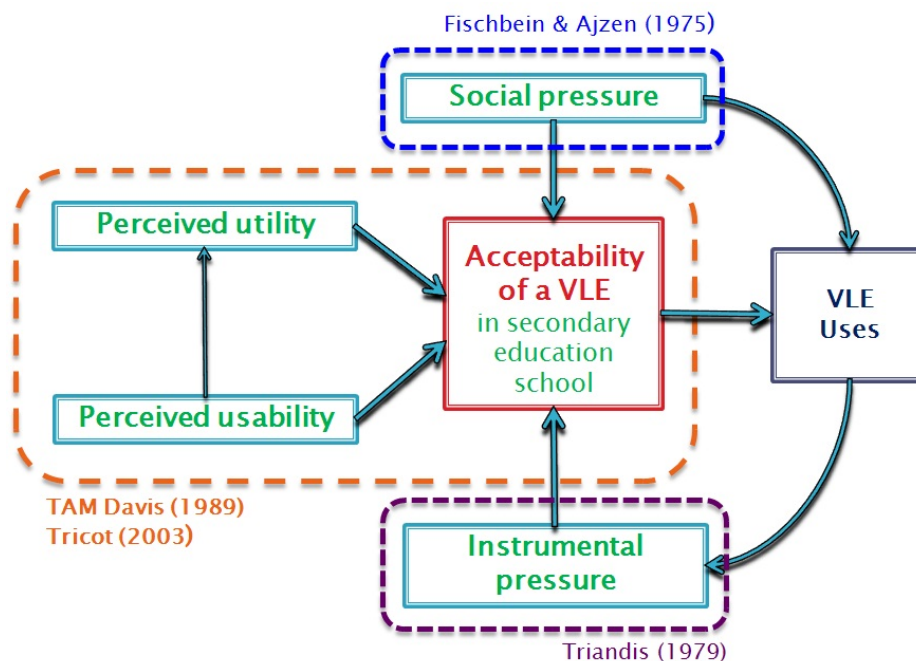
Fischbein & Ajzen (1975)

Social pressure

Perceived utility

Acceptability of a VLE in secondary education school

VLE Uses

Perceived usability

TAM Davis (1989)
Tricot (2003)

Instrumental pressure

Triandis (1979)